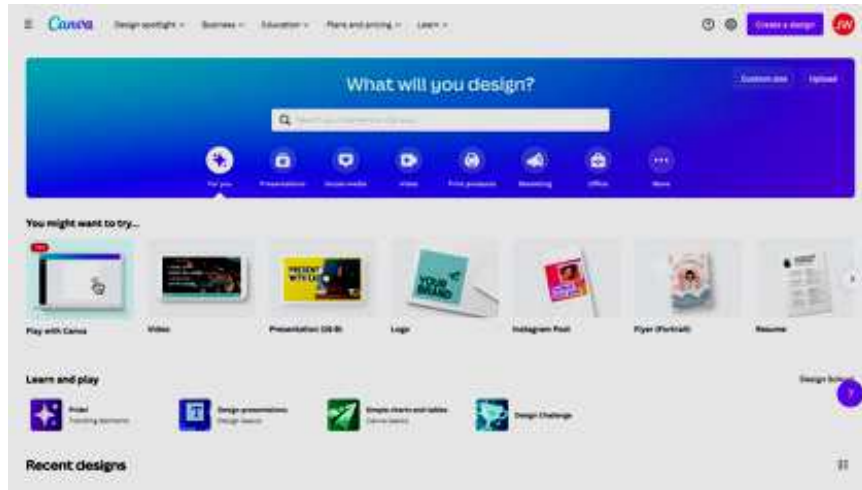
Canva Design spotlight Business Education Plans and pricing Learn

Create a design JW

What will you design?

Custom size Upload

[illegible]

For you Presentations Social media Video Print products Marketing Office More

You might want to try...

Play with Canva

Video

Presentation (16:9)

Logo

Instagram Post

Flyer (Portrait)

Resume

PRESENT WITH EASE

YOUR BRAND

Learn and play

Design School

Pixel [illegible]

Design presentations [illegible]

Simple charts and tables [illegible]

Design Challenge

Recent designs